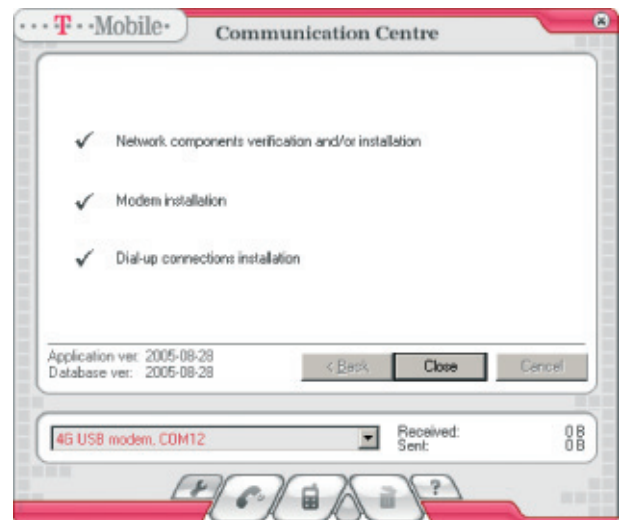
···T··Mobile·

Communication Centre

✓ Network components verification and/or installation

✓ Modem installation

✓ Dial-up connections installation

Application ver: 2005-08-28
Database ver: 2005-08-28

< Back

Close

Cancel

4G USB modem, COM12

Received: 0 B
Sent: 0 B

?